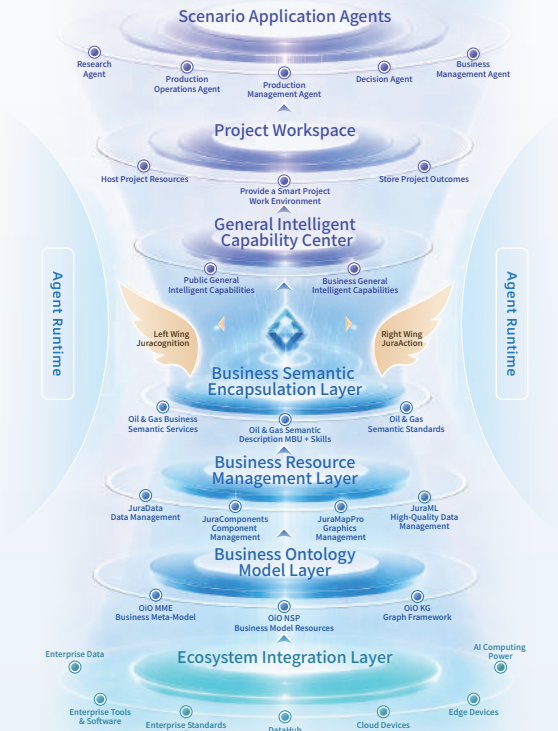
Scenario Application Agents

Research Agent

Production Operations Agent

Production Management Agent

Decision Agent

Business Management Agent

Project Workspace

Host Project Resources

Provide a Smart Project Work Environment

Store Project Outcomes

General Intelligent Capability Center

Public General Intelligent Capabilities

Business General Intelligent Capabilities

Agent Runtime

Agent Runtime

Left Wing Juracognition

Right Wing JuraAction

Business Semantic Encapsulation Layer

Oil & Gas Business Semantic Services

Oil & Gas Semantic Description MBU + Skills

Oil & Gas Semantic Standards

Business Resource Management Layer

JuraData Data Management

JuraComponents Component Management

JuraMapPro Graphics Management

JuraML High-Quality Data Management

Business Ontology Model Layer

OiO MME Business Meta-Model

OiO NSP Business Model Resources

OiO KG Graph Framework

Enterprise Data

Ecosystem Integration Layer

AI Computing Power

Enterprise Tools & Software

Enterprise Standards

DataHub

Cloud Devices

Edge Devices